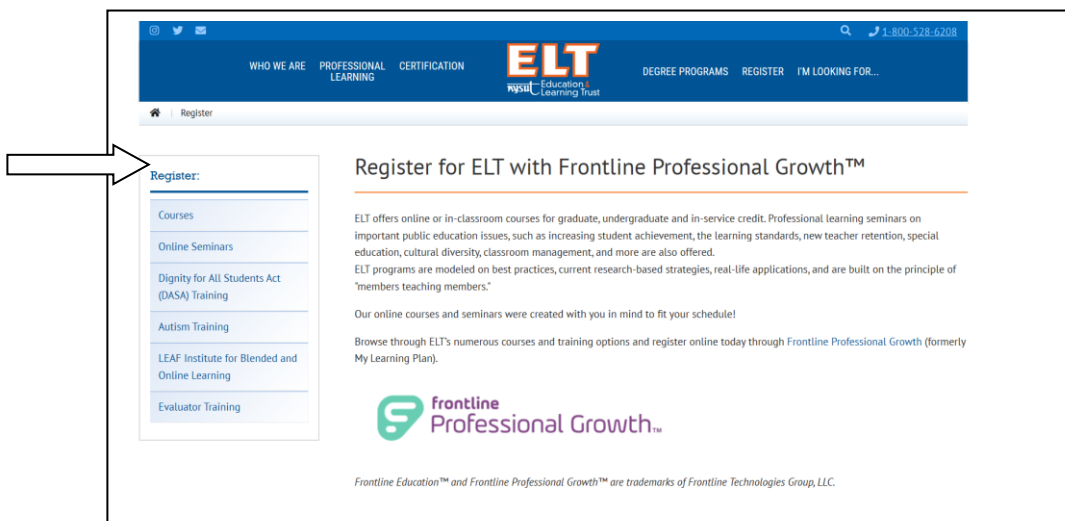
1-800-528-6208

WHO WE ARE PROFESSIONAL LEARNING CERTIFICATION

ELT
NYSUT Education & Learning Trust

DEGREE PROGRAMS REGISTER I'M LOOKING FOR...

Register

Register:

Courses

Online Seminars

Dignity for All Students Act (DASA) Training

Autism Training

LEAF Institute for Blended and Online Learning

Evaluator Training

Register for ELT with Frontline Professional Growth™

ELT offers online or in-classroom courses for graduate, undergraduate and in-service credit. Professional learning seminars on important public education issues, such as increasing student achievement, the learning standards, new teacher retention, special education, cultural diversity, classroom management, and more are also offered.
ELT programs are modeled on best practices, current research-based strategies, real-life applications, and are built on the principle of "members teaching members."

Our online courses and seminars were created with you in mind to fit your schedule!

Browse through ELT's numerous courses and training options and register online today through Frontline Professional Growth (formerly My Learning Plan).

frontline
Professional Growth™

Frontline Education™ and Frontline Professional Growth™ are trademarks of Frontline Technologies Group, LLC.